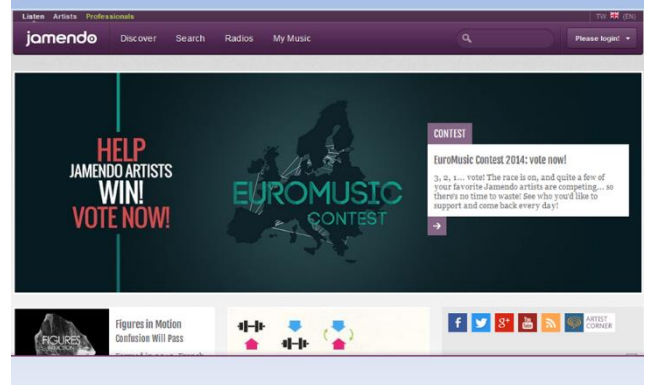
Listen Artists Professionals

TW (EN)

jamendo Discover Search Radios My Music

Please login!

HELP JAMENDO ARTISTS WIN! VOTE NOW!

EUROMUSIC CONTEST

CONTEST

EuroMusic Contest 2014: vote now!

3, 2, 1... vote! The race is on, and quite a few of your favorite Jamendo artists are competing... so there's no time to waste! See who you'd like to support and come back every day!

→

FIGURES

Figures in Motion
Confusion Will Pass

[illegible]

ARTIST CORNER